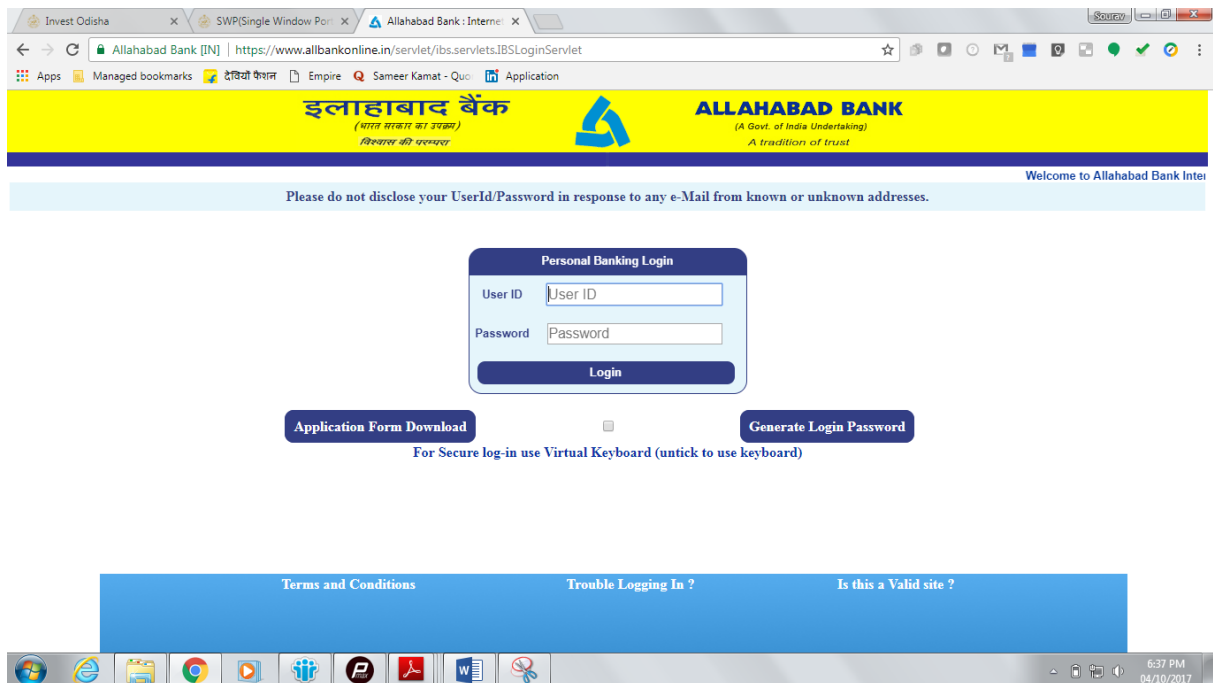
Invest Odisha
SWP(Single Window Port
Allahabad Bank : Interne
Sourav
Allahabad Bank [IN] | https://www.allbankonline.in/servlet/ibs.servlets.IBSLoginServlet
Apps Managed bookmarks देवियाँ फैशन Empire Sameer Kamat - Quo Application

इलाहाबाद बैंक
(भारत सरकार का उपक्रम)
विश्वास की परम्परा

ALLAHABAD BANK
(A Govt. of India Undertaking)
A tradition of trust

Welcome to Allahabad Bank Inter

Please do not disclose your UserId/Password in response to any e-Mail from known or unknown addresses.

Personal Banking Login
User ID User ID
Password Password
Login

Application Form Download
Generate Login Password
For Secure log-in use Virtual Keyboard (untick to use keyboard)

Terms and Conditions
Trouble Logging In ?
Is this a Valid site ?

6:37 PM
04/10/2017